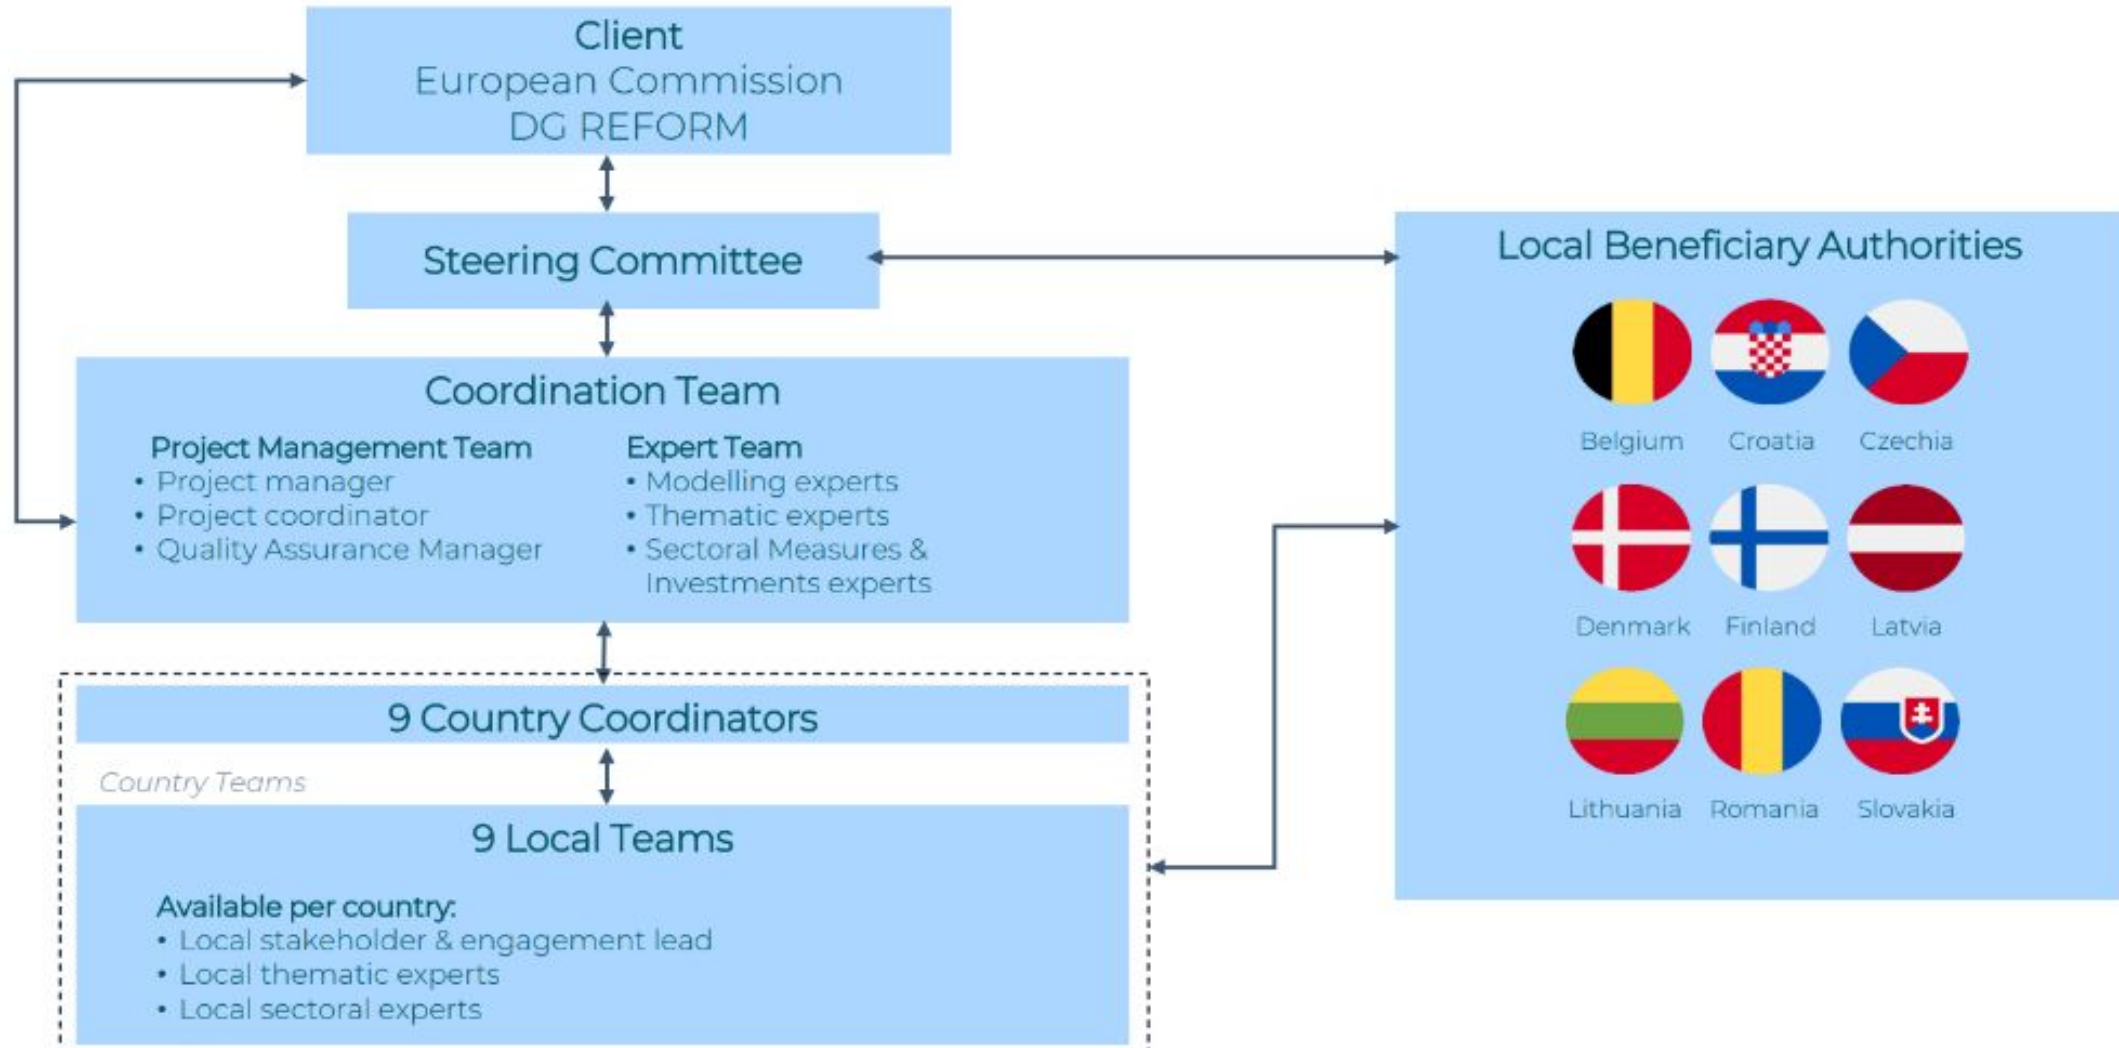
Client
European Commission
DG REFORM

Steering Committee

Local Beneficiary Authorities

Belgium Croatia Czechia

Denmark Finland Latvia

Lithuania Romania Slovakia

Coordination Team

Project Management Team
• Project manager
• Project coordinator
• Quality Assurance Manager

Expert Team
• Modelling experts
• Thematic experts
• Sectoral Measures & Investments experts

9 Country Coordinators

Country Teams

9 Local Teams

Available per country:
• Local stakeholder & engagement lead
• Local thematic experts
• Local sectoral experts